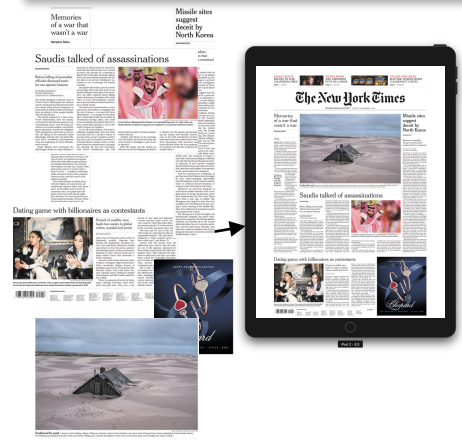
Memories of a war that wasn't a war

Missile sites suggest deceit by North Korea

Saudis talked of assassinations

Dating game with billionaires as contestants

The New York Times

Memories of a war that wasn't a war

Missile sites suggest deceit by North Korea

Saudis talked of assassinations

Dating game with billionaires as contestants